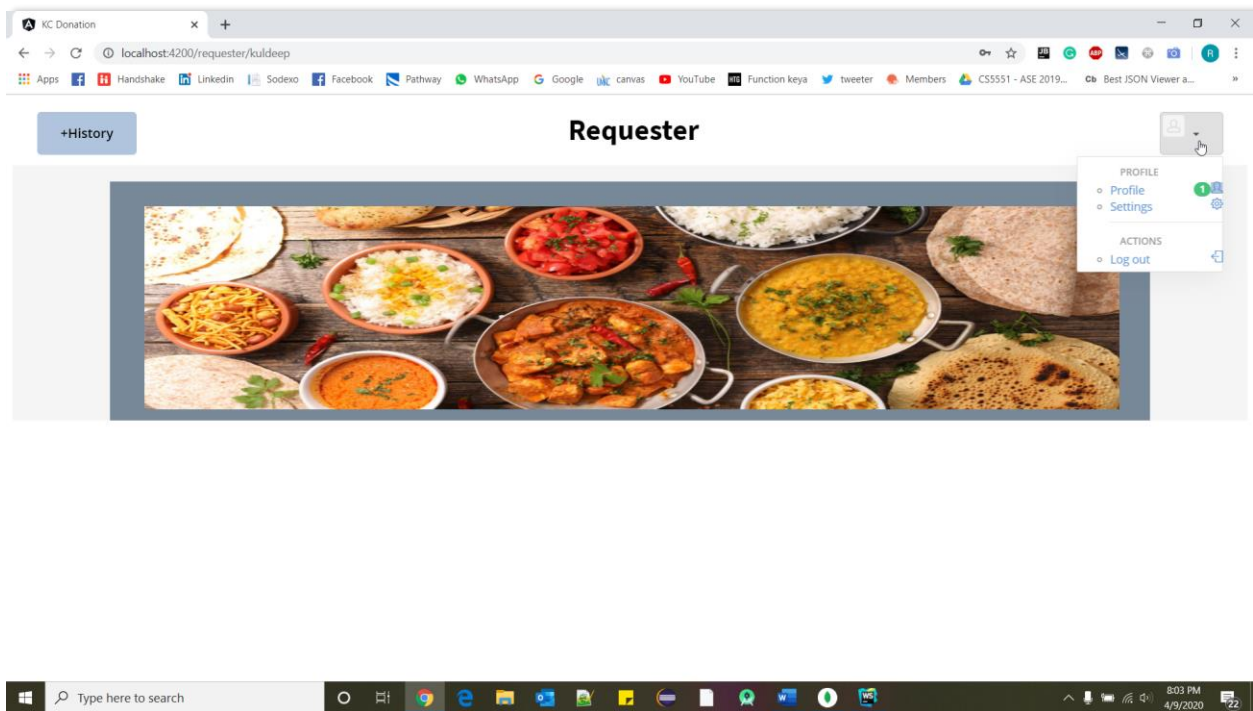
KC Donation

localhost:4200/requester/kuldeep

Apps Handshake Linkedin Sodexo Facebook Pathway WhatsApp Google canvas YouTube Function keya tweeter Members CS5551 - ASE 2019... Best JSON Viewer a...

+History

Requester

PROFILE
Profile 1
Settings

ACTIONS
Log out

Type here to search

8:03 PM
4/9/2020
22